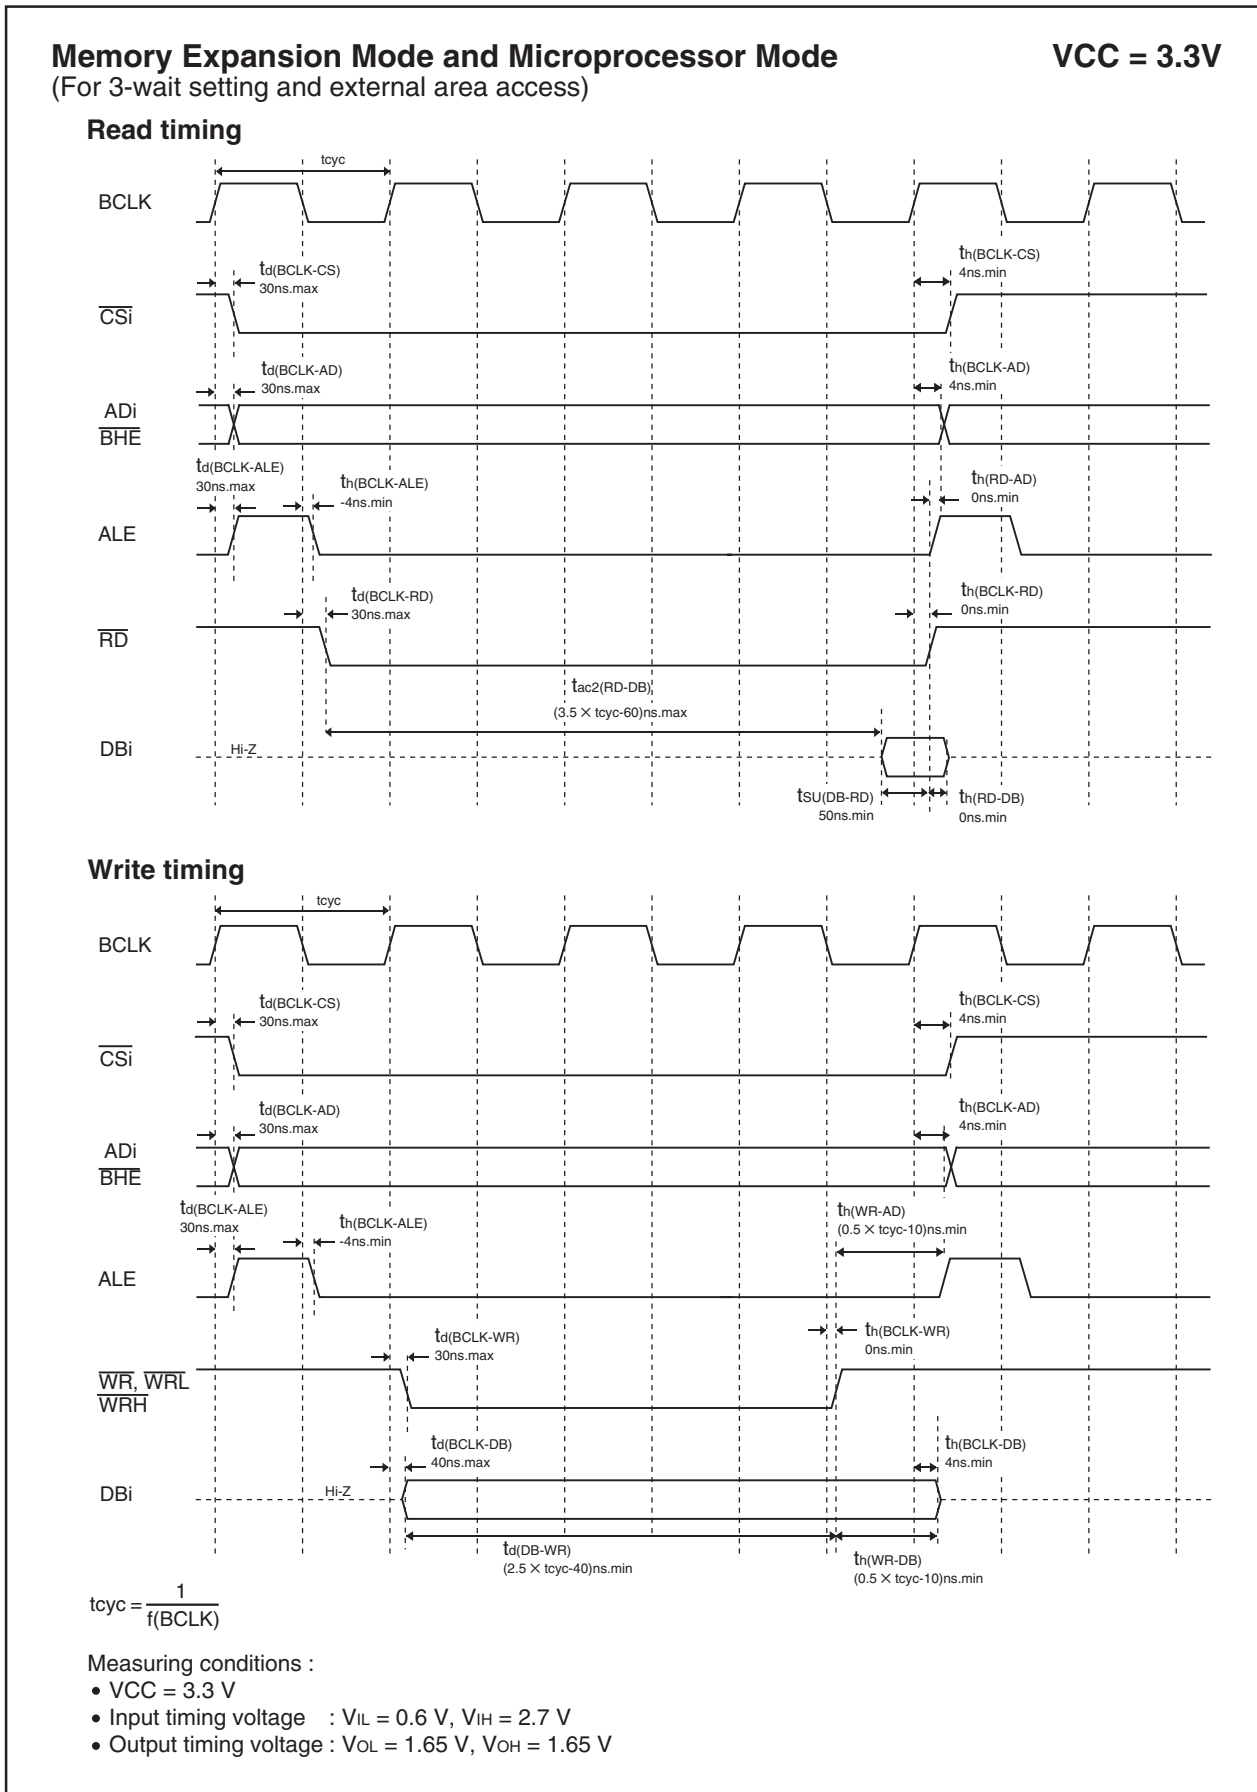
**Memory Expansion Mode and Microprocessor Mode** **VCC = 3.3V**
(For 3-wait setting and external area access)

**Read timing**

tcyc

BCLK

$t_{d(BCLK-CS)}$
30ns.max

$t_{h(BCLK-CS)}$
4ns.min

$\overline{CSi}$

$t_{d(BCLK-AD)}$
30ns.max

$t_{h(BCLK-AD)}$
4ns.min

ADi
$\overline{BHE}$

$t_{d(BCLK-ALE)}$
30ns.max

$t_{h(BCLK-ALE)}$
-4ns.min

$t_{h(RD-AD)}$
0ns.min

ALE

$t_{d(BCLK-RD)}$
30ns.max

$t_{h(BCLK-RD)}$
0ns.min

$\overline{RD}$

$t_{ac2(RD-DB)}$
(3.5 × tcyc-60)ns.max

DBi

Hi-Z

$t_{SU(DB-RD)}$
50ns.min

$t_{h(RD-DB)}$
0ns.min

**Write timing**

tcyc

BCLK

$t_{d(BCLK-CS)}$
30ns.max

$t_{h(BCLK-CS)}$
4ns.min

$\overline{CSi}$

$t_{d(BCLK-AD)}$
30ns.max

$t_{h(BCLK-AD)}$
4ns.min

ADi
$\overline{BHE}$

$t_{d(BCLK-ALE)}$
30ns.max

$t_{h(BCLK-ALE)}$
-4ns.min

$t_{h(WR-AD)}$
(0.5 × tcyc-10)ns.min

ALE

$t_{d(BCLK-WR)}$
30ns.max

$t_{h(BCLK-WR)}$
0ns.min

$\overline{WR}$, $\overline{WRL}$
$\overline{WRH}$

$t_{d(BCLK-DB)}$
40ns.max

$t_{h(BCLK-DB)}$
4ns.min

DBi

Hi-Z

$t_{d(DB-WR)}$
(2.5 × tcyc-40)ns.min

$t_{h(WR-DB)}$
(0.5 × tcyc-10)ns.min

$tcyc = \frac{1}{f(BCLK)}$

Measuring conditions :
• VCC = 3.3 V
• Input timing voltage : $V_{IL}$ = 0.6 V, $V_{IH}$ = 2.7 V
• Output timing voltage : $V_{OL}$ = 1.65 V, $V_{OH}$ = 1.65 V